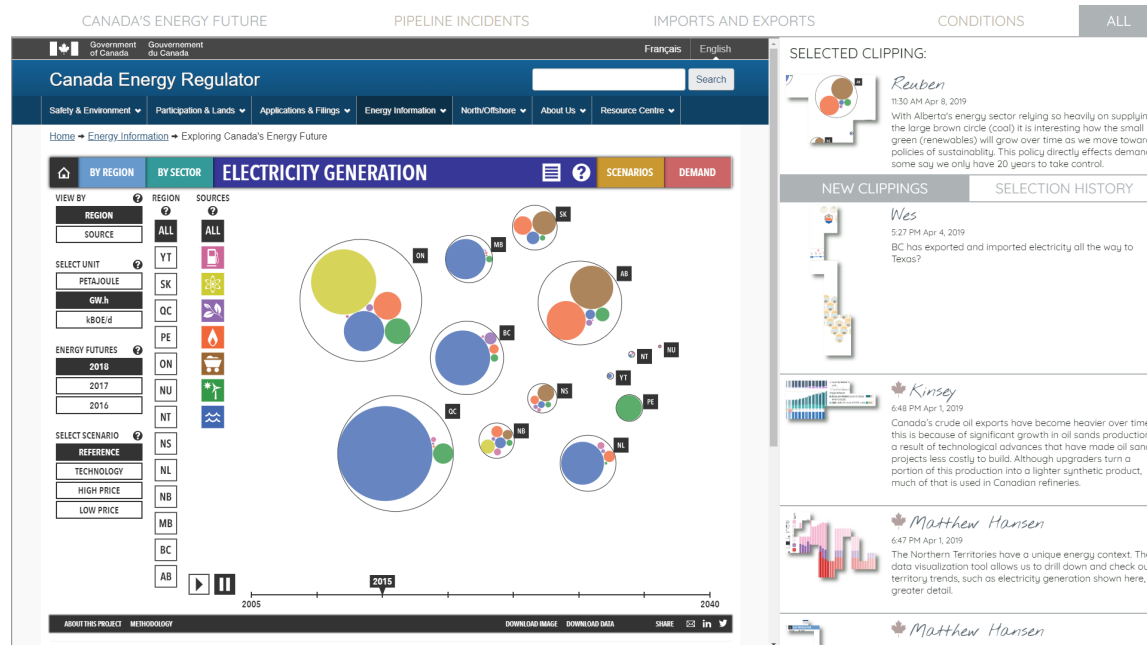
CANADA'S ENERGY FUTURE PIPELINE INCIDENTS IMPORTS AND EXPORTS CONDITIONS ALL

Government of Canada Gouvernement du Canada

Français English

Canada Energy Regulator

Search

Safety & Environment Participation & Lands Applications & Filings Energy Information North/Offshore About Us Resource Centre

Home → Energy Information → Exploring Canada's Energy Future

BY REGION BY SECTOR ELECTRICITY GENERATION SCENARIOS DEMAND

VIEW BY
REGION
SOURCE

SELECT UNIT
PETAJOULE
GW.h
kBOE/d

ENERGY FUTURES
2018
2017
2016

SELECT SCENARIO
REFERENCE
TECHNOLOGY
HIGH PRICE
LOW PRICE

REGION
ALL
YT
SK
QC
PE
ON
NU
NT
NS
NL
NB
MB
BC
AB

SOURCES
ALL

ON MB SK AB BC NT NU YT NS PE QC NB NL

2015
2005 2040

ABOUT THIS PROJECT METHODOLOGY DOWNLOAD IMAGE DOWNLOAD DATA SHARE

SELECTED CLIPPING:

Reuben
11:30 AM Apr 8, 2019
With Alberta's energy sector relying so heavily on supplyin the large brown circle (coal) it is interesting how the small green (renewables) will grow over time as we move toward policies of sustainability. This policy directly effects deman some say we only have 20 years to take control.

NEW CLIPPINGS SELECTION HISTORY

Wes
5:27 PM Apr 4, 2019
BC has exported and imported electricity all the way to Texas?

Kinsey
6:48 PM Apr 1, 2019
Canada's crude oil exports have become heavier over tim this is because of significant growth in oil sands productio a result of technological advances that have made oil san projects less costly to build. Although upgraders turn a portion of this production into a lighter synthetic product, much of that is used in Canadian refineries.

Matthew Hansen
6:47 PM Apr 1, 2019
The Northern Territories have a unique energy context. Th data visualization tool allows us to drill down and check ou territory trends, such as electricity generation shown here, greater detail.

Matthew Hansen